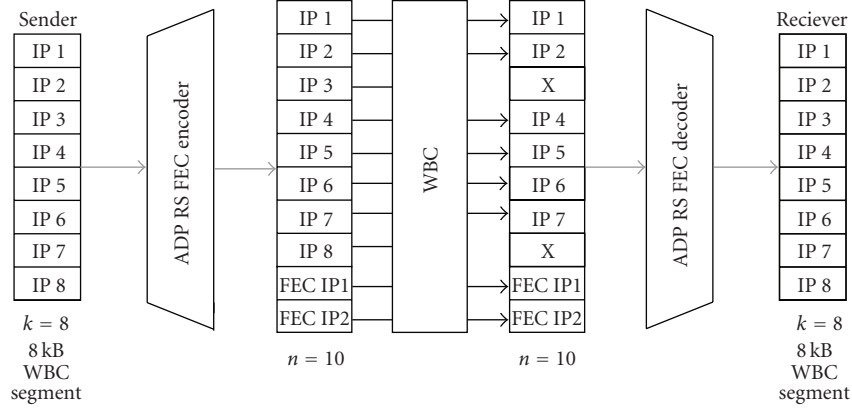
Sender

| IP 1 |
|---|
| IP 2 |
| IP 3 |
| IP 4 |
| IP 5 |
| IP 6 |
| IP 7 |
| IP 8 |

$k = 8$
8 kB
WBC
segment

ADP RS FEC encoder

| IP 1 |
|---|
| IP 2 |
| IP 3 |
| IP 4 |
| IP 5 |
| IP 6 |
| IP 7 |
| IP 8 |
| FEC IP1 |
| FEC IP2 |

$n = 10$

WBC

| IP 1 |
|---|
| IP 2 |
| X |
| IP 4 |
| IP 5 |
| IP 6 |
| IP 7 |
| X |
| FEC IP1 |
| FEC IP2 |

$n = 10$

ADP RS FEC decoder

Reciever

| IP 1 |
|---|
| IP 2 |
| IP 3 |
| IP 4 |
| IP 5 |
| IP 6 |
| IP 7 |
| IP 8 |

$k = 8$
8 kB
WBC
segment